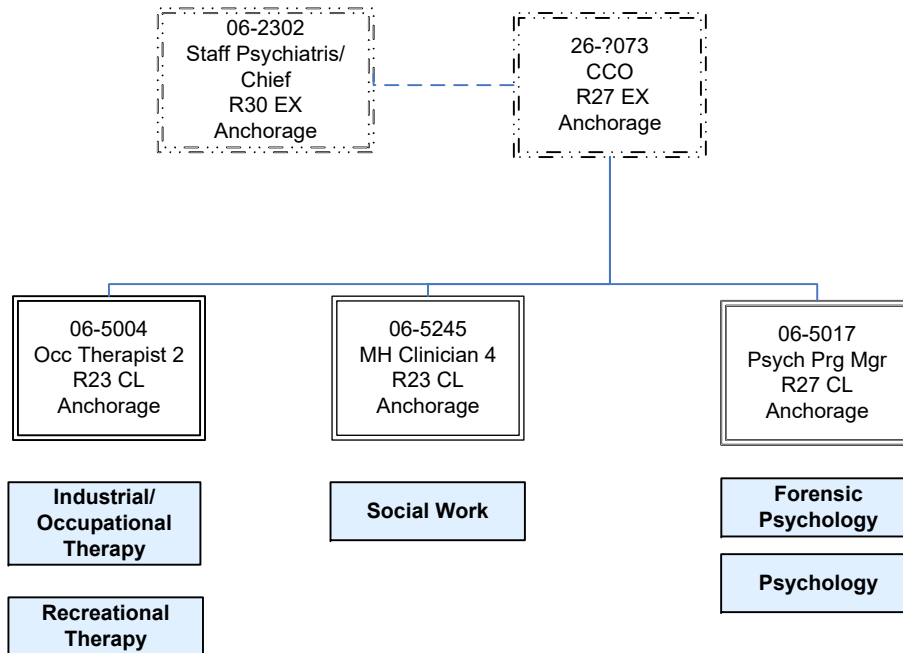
06-2302
Staff Psychiatris/
Chief
R30 EX
Anchorage

26-?073
CCO
R27 EX
Anchorage

06-5004
Occ Therapist 2
R23 CL
Anchorage

06-5245
MH Clinician 4
R23 CL
Anchorage

06-5017
Psych Prg Mgr
R27 CL
Anchorage

Industrial/
Occupational
Therapy

Recreational
Therapy

Social Work

Forensic
Psychology

Psychology